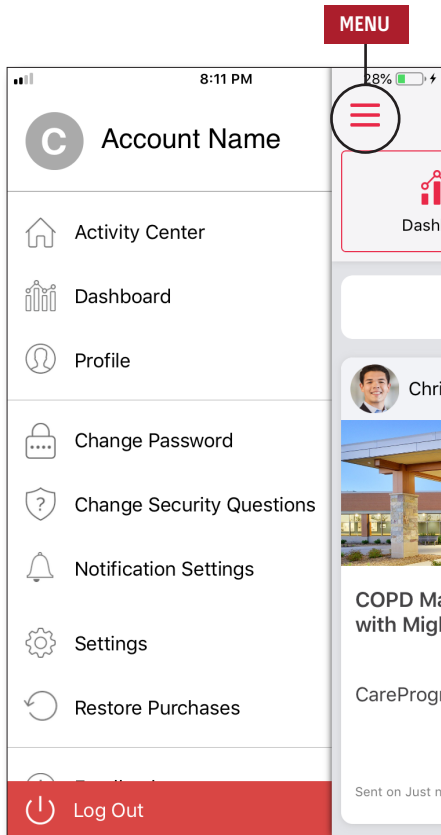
MENU

8:11 PM

28%

C

Account Name

Activity Center

Dashboard

Profile

Change Password

Change Security Questions

Notification Settings

Settings

Restore Purchases

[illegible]

Log Out

Dash

Chri

COPD Ma
with Migl

CareProgr

Sent on Just n